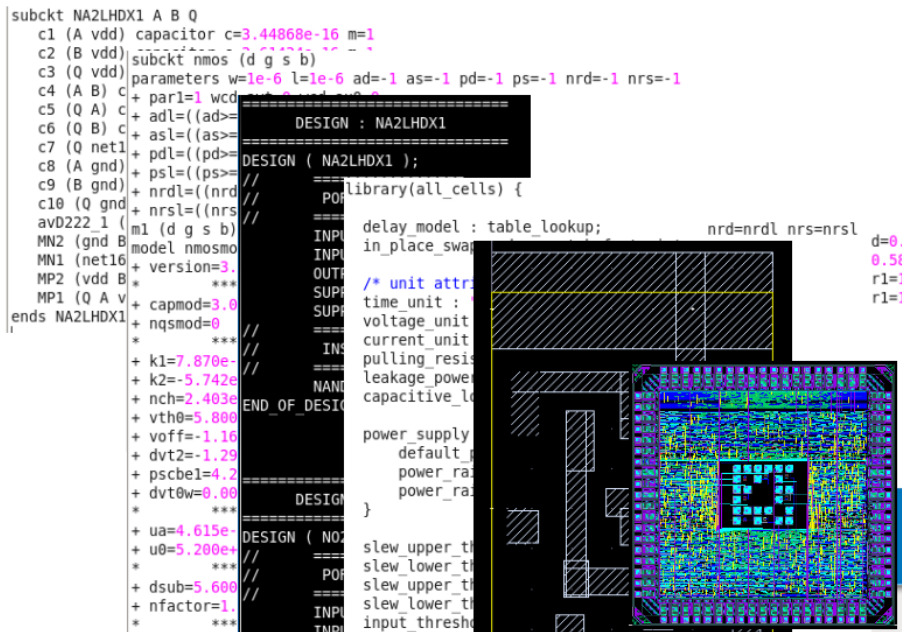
subckt NA2LHDX1 A B Q
c1 (A vdd) capacitor c=3.44868e-16 m=1
c2 (B vdd) capacitor c=3.61424e-16 m=1
c3 (Q vdd)
c4 (A B) c
c5 (Q A) c
c6 (Q B) c
c7 (Q net1
c8 (A gnd)
c9 (B gnd)
c10 (Q gnd
avD222_1 (
MN2 (gnd B
MN1 (net16
MP2 (vdd B
MP1 (Q A v
ends NA2LHDX1

subckt nmos (d g s b)
parameters w=1e-6 l=1e-6 ad=-1 as=-1 pd=-1 ps=-1 nrd=-1 nrs=-1
+ par1=1 wcd
+ adl=((ad>=
+ asl=((as>=
+ pdl=((pd>=
+ psl=((ps>=
+ nrdl=((nrd
+ nrsl=((nrs
m1 (d g s b)
model nmosmo
+ version=3.
+ capmod=3.0
+ nqsmod=0
+ k1=7.870e-
+ k2=-5.742e
+ nch=2.403e
+ vth0=5.800
+ voff=-1.16
+ dvt2=-1.29
+ pscbe1=4.2
+ dvt0w=0.00
+ ua=4.615e-
+ u0=5.200e+
+ dsub=5.600
+ nfactor=1.

nrd=nrdl nrs=nrsl
d=0.
0.58
r1=1
r1=1

=================================
DESIGN : NA2LHDX1
=================================
DESIGN ( NA2LHDX1 );
//
// POR
//
INPU
INPU
OUTP
SUPP
SUPP
// INS
//
NAND
END_OF_DESIG

DESIG
DESIGN ( NO2
// POR
//
INPU

library(all_cells) {
delay_model : table_lookup;
in_place_swap
/* unit attri
time_unit :
voltage_unit
current_unit
pulling_resis
leakage_power
capacitive_lo
power_supply
default_p
power_rai
power_rai
}
slew_upper_th
slew_lower_th
slew_upper_th
slew_lower_th
input_thresho